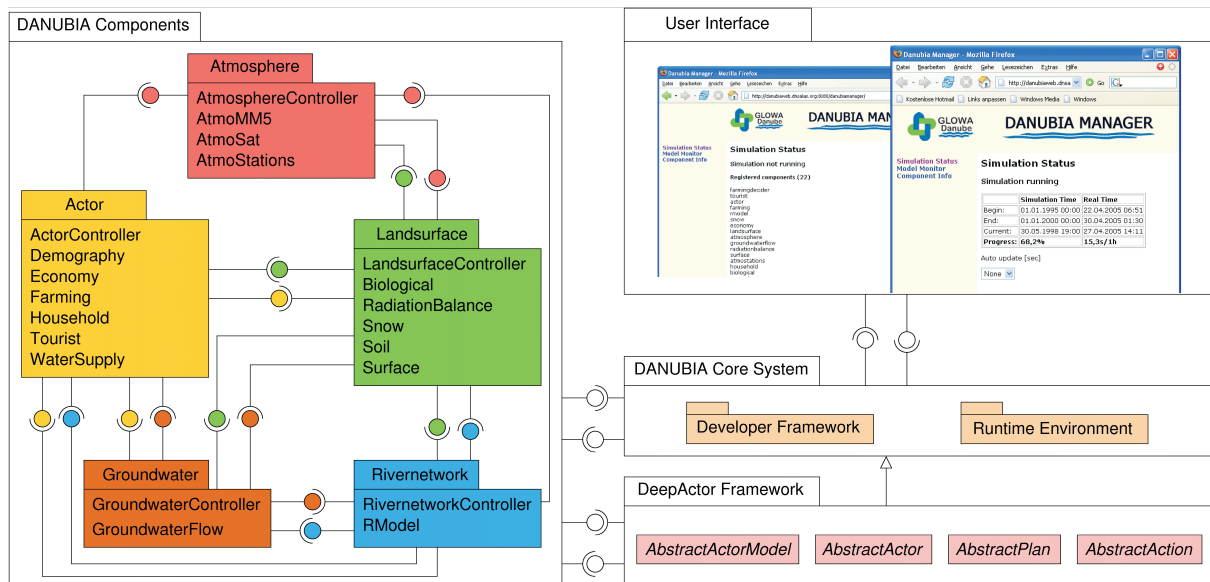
DANUBIA Components

Atmosphere
AtmosphereController
AtmoMM5
AtmoSat
AtmoStations

Actor
ActorController
Demography
Economy
Farming
Household
Tourist
WaterSupply

Landsurface
LandsurfaceController
Biological
RadiationBalance
Snow
Soil
Surface

Groundwater
GroundwaterController
GroundwaterFlow

Rivernetwork
RivernetworkController
RModel

User Interface

Danubia Manager - Mozilla Firefox
Datei Bearbeiten Ansicht Gehe Lesezeichen Extras Hilfe
http://danubiaweb.dnea
Go
Kostenlose Hotmail Links anpassen Windows Media Windows
GLOWA Danube
DANUBIA MANAGER
Simulation Status
Model Monitor
Component Info
Simulation Status
Simulation not running
Registered components (22)
farmingdecider
tourist
actor
farming
rmodel
snow
economy
landsurface
atmosphere
groundwaterflow
radiationbalance
surface
atmostations
household
biological

Simulation Status
Simulation running

| | Simulation Time | Real Time |
|---|---|---|
| Begin: | 01.01.1995 00:00 | 22.04.2005 06:51 |
| End: | 01.01.2000 00:00 | 30.04.2005 01:30 |
| Current: | 30.05.1998 19:00 | 27.04.2005 14:11 |
| Progress: | 68,2% | 15,3s/1h |

Auto update [sec]
None

DANUBIA Core System
Developer Framework
Runtime Environment

DeepActor Framework
AbstractActorModel
AbstractActor
AbstractPlan
AbstractAction